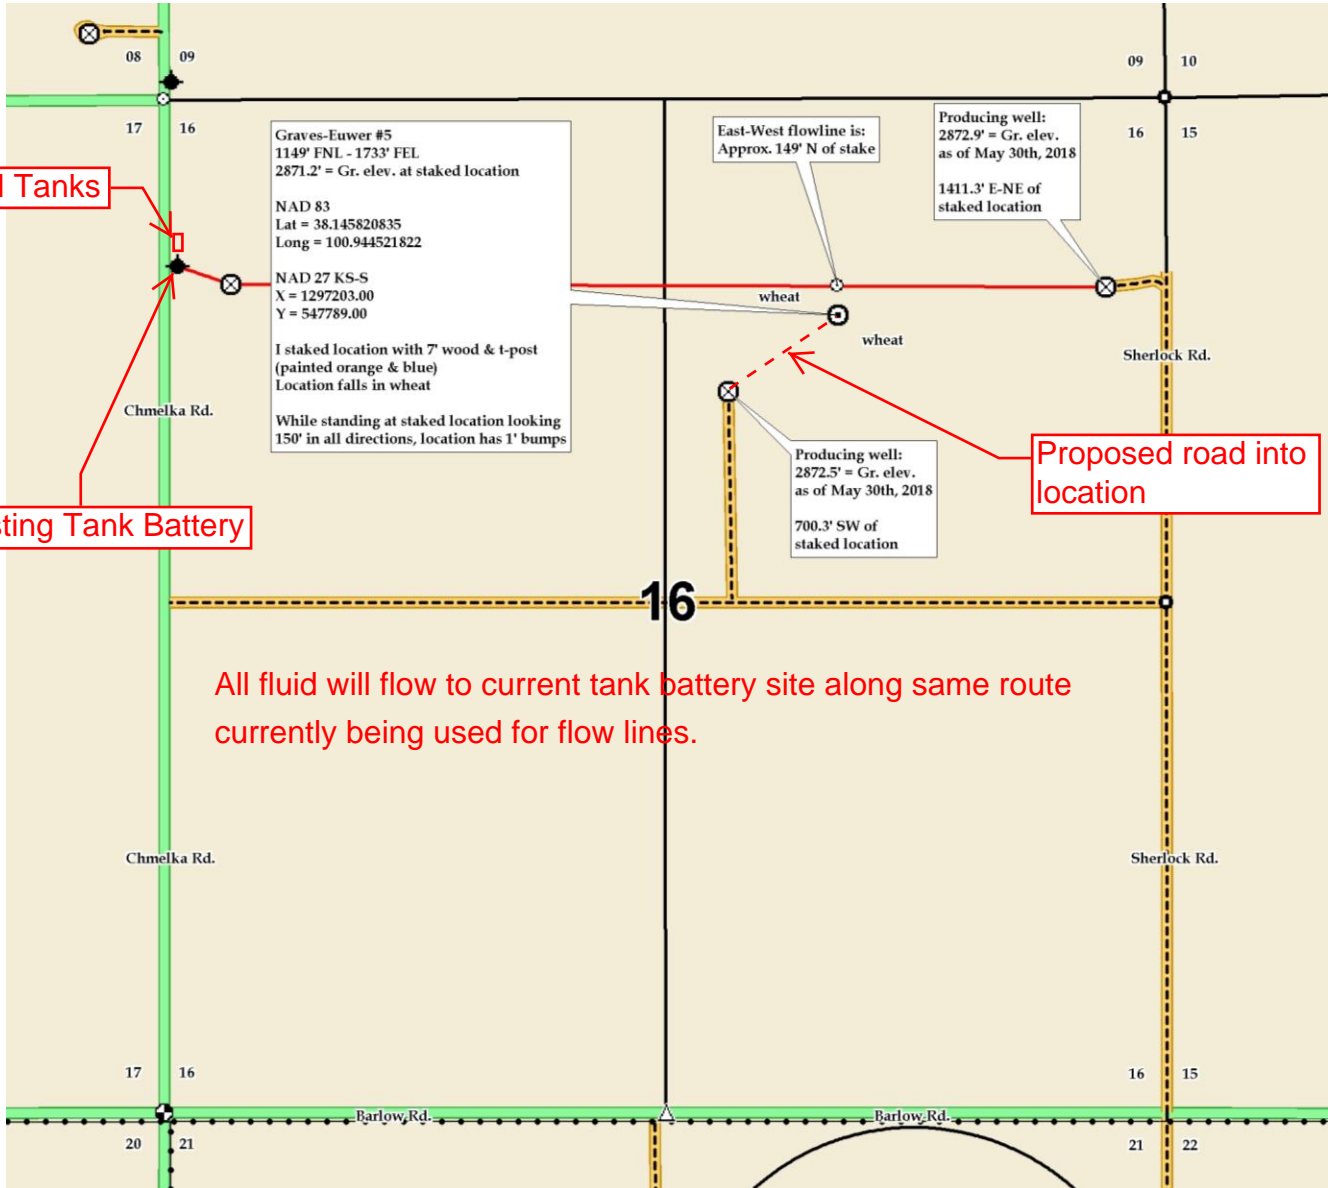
08 09

09 10

17 16

16 15

l Tanks

Graves-Euwer #5
1149' FNL - 1733' FEL
2871.2' = Gr. elev. at staked location

NAD 83
Lat = 38.145820835
Long = 100.944521822

NAD 27 KS-S
X = 1297203.00
Y = 547789.00

I staked location with 7' wood & t-post (painted orange & blue)
Location falls in wheat

While standing at staked location looking 150' in all directions, location has 1' bumps

East-West flowline is:
Approx. 149' N of stake

Producing well:
2872.9' = Gr. elev.
as of May 30th, 2018

1411.3' E-NE of staked location

wheat

wheat

Sherlock Rd.

Chmelka Rd.

Producing well:
2872.5' = Gr. elev.
as of May 30th, 2018

700.3' SW of staked location

Proposed road into location

ting Tank Battery

16

All fluid will flow to current tank battery site along same route currently being used for flow lines.

Chmelka Rd.

Sherlock Rd.

17 16

16 15

Barlow Rd.

Barlow Rd.

20 21

21 22